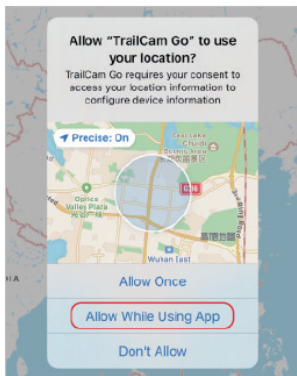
Allow "TrailCam Go" to use your location?

TrailCam Go requires your consent to access your location information to configure device information

Precise: On

East Lake Scenic Area
东湖风景区

Optics Valley Plaza

Wuhan East

Allow Once

Allow While Using App

Don't Allow